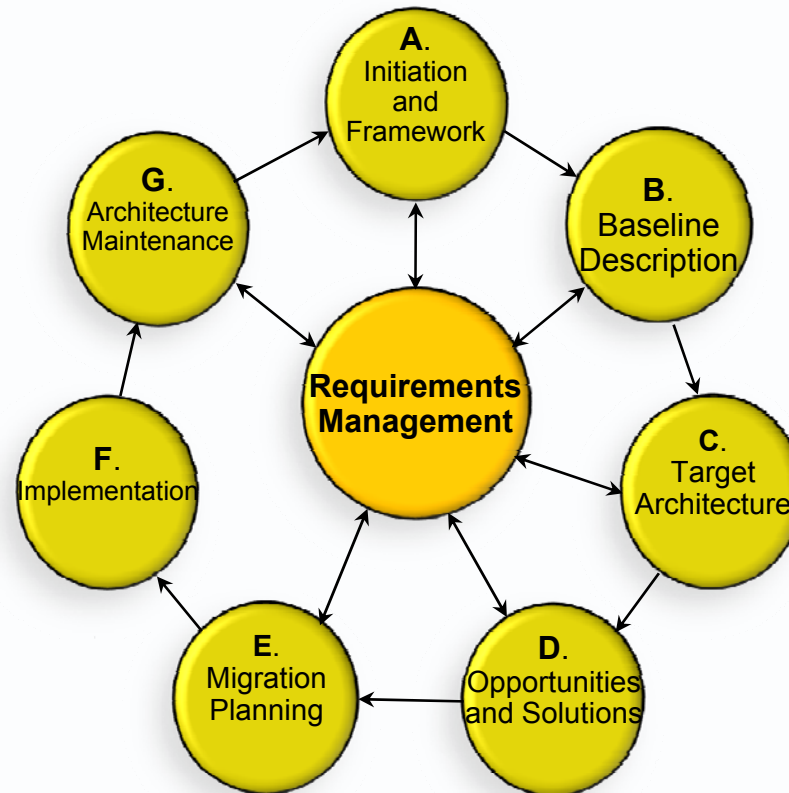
A. Initiation and Framework

B. Baseline Description

C. Target Architecture

D. Opportunities and Solutions

E. Migration Planning

F. Implementation

G. Architecture Maintenance

Requirements Management